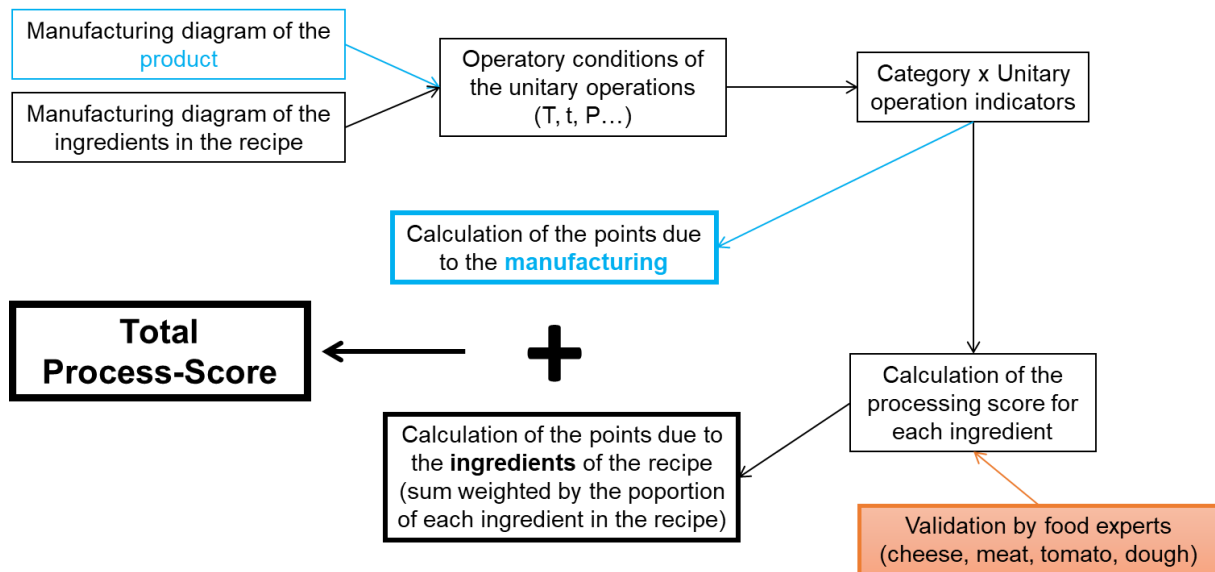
Manufacturing diagram of the product

Manufacturing diagram of the ingredients in the recipe

Operatory conditions of the unitary operations (T, t, P…)

Category x Unitary operation indicators

Calculation of the points due to the manufacturing

Total Process-Score

+

Calculation of the processing score for each ingredient

Calculation of the points due to the ingredients of the recipe (sum weighted by the poportion of each ingredient in the recipe)

Validation by food experts (cheese, meat, tomato, dough)